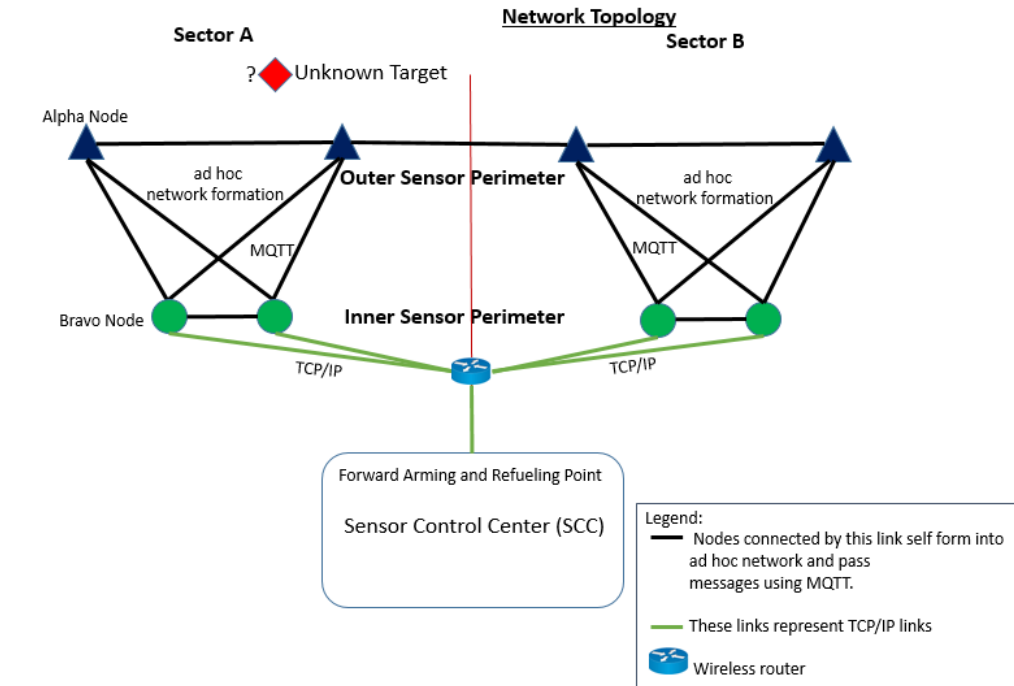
Network Topology

Sector A

Sector B

? Unknown Target

Alpha Node

ad hoc network formation

Outer Sensor Perimeter

ad hoc network formation

MQTT

MQTT

Bravo Node

Inner Sensor Perimeter

TCP/IP

TCP/IP

Forward Arming and Refueling Point

Sensor Control Center (SCC)

Legend:
Nodes connected by this link self form into ad hoc network and pass messages using MQTT.

These links represent TCP/IP links

Wireless router